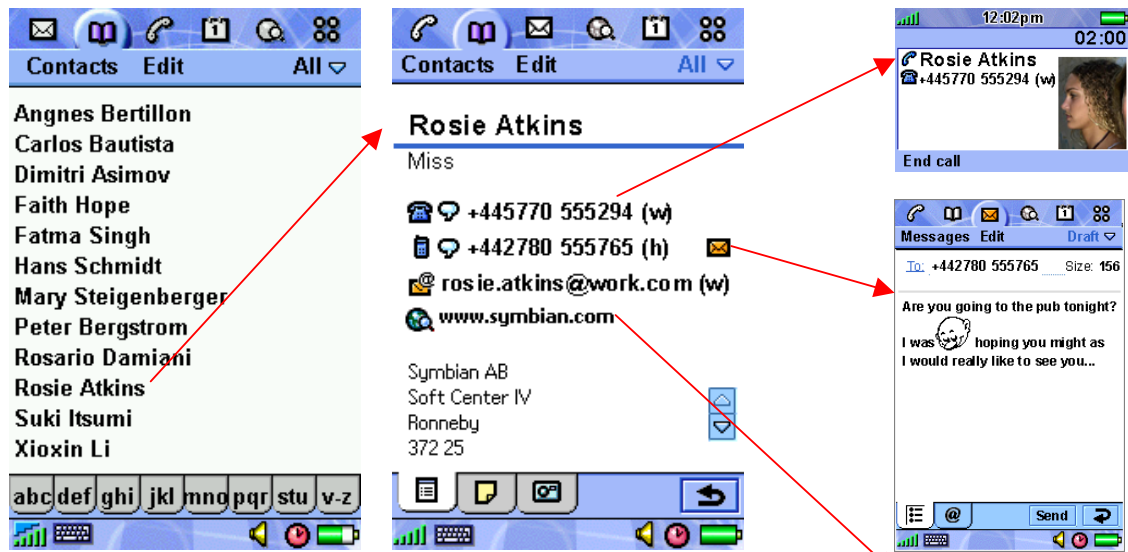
Contacts Edit All

Angnes Bertillon
Carlos Bautista
Dimitri Asimov
Faith Hope
Fatma Singh
Hans Schmidt
Mary Steigenberger
Peter Bergstrom
Rosario Damiani
Rosie Atkins
Suki Itsumi
Xioxin Li

abc def ghi jkl mno pqr stu v-z

Contacts Edit All

Rosie Atkins
Miss

+445770 555294 (w)
+442780 555765 (h)
rosie.atkins@work.com (w)
www.symbian.com

Symbian AB
Soft Center IV
Ronneby
372 25

12:02pm
02:00
Rosie Atkins
+445770 555294 (w)
End call

Messages Edit Draft
To: +442780 555765 Size: 156
Are you going to the pub tonight?
I was hoping you might as I would really like to see you...
Send